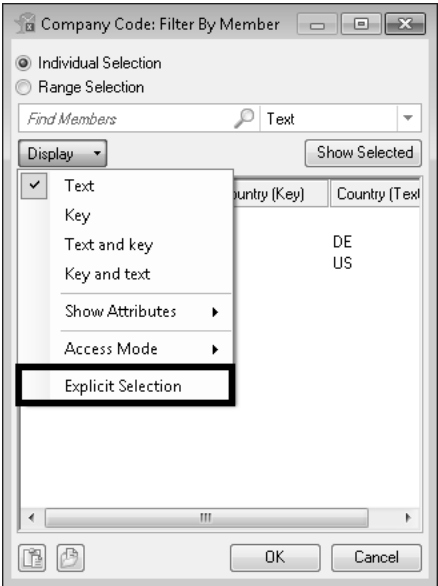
Company Code: Filter By Member

Individual Selection
Range Selection

Find Members
Text

Display
Show Selected

Text
Key
Text and key
Key and text
Show Attributes
Access Mode
Explicit Selection

ountry (Key)
Country (Text

DE
US

OK
Cancel